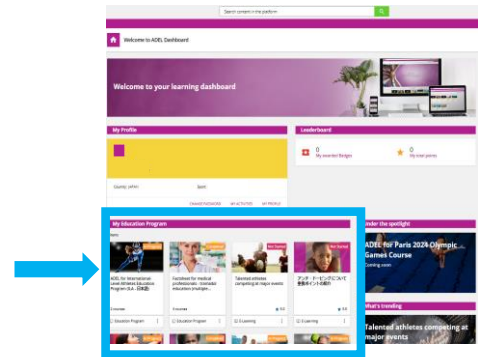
Search content in the platform

Welcome to ADEL Dashboard

Welcome to your learning dashboard

My Profile

Country: JAPAN

Sport:

CHANGE PASSWORD

MY ACTIVITIES

MY PROFILE

Leaderboard

0
My awarded Badges

0
My total points

My Education Program

Not Started

ADEL for International-Level Athletes Education Program (ILA - 日本語)

Factsheet for medical professionals - Stimulant medication (multiple...

Not Started

Talented athletes competing at major events

Not Started

アンチ・ドーピングについて重要ポイントの紹介

Education Program

Education Program

E-Learning

E-Learning

Under the spotlight

ADEL for Paris 2024 Olympic Games Course

Coming soon

What's trending

Talented athletes competing at major events